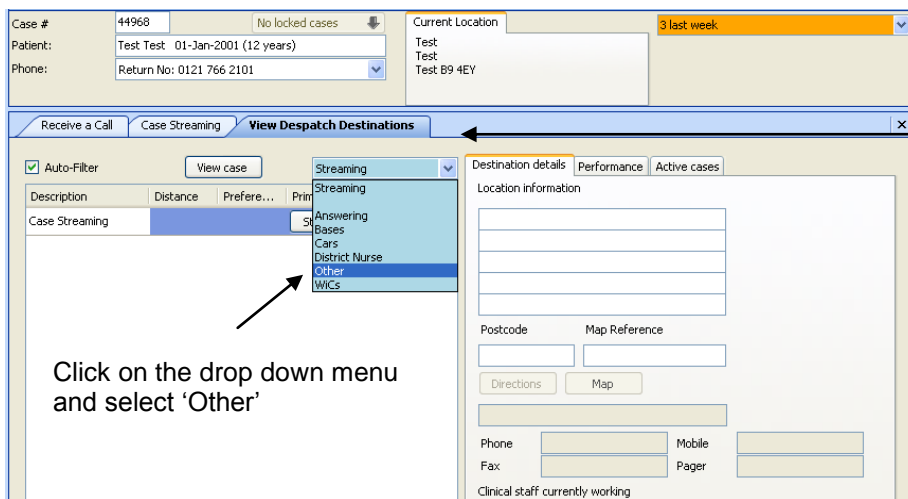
Case # 44968
No locked cases
Patient: Test Test 01-Jan-2001 (12 years)
Phone: Return No: 0121 766 2101
Current Location
Test
Test
Test B9 4EY
3 last week

Receive a Call | Case Streaming | View Despatch Destinations

Auto-Filter
View case
Streaming
Description | Distance | Prefere... | Prim
Case Streaming
St

Streaming
Answering
Bases
Cars
District Nurse
Other
WiCs

Destination details | Performance | Active cases
Location information
Postcode
Map Reference
Directions
Map
Phone
Mobile
Fax
Pager
Clinical staff currently working

Click on the drop down menu and select 'Other'